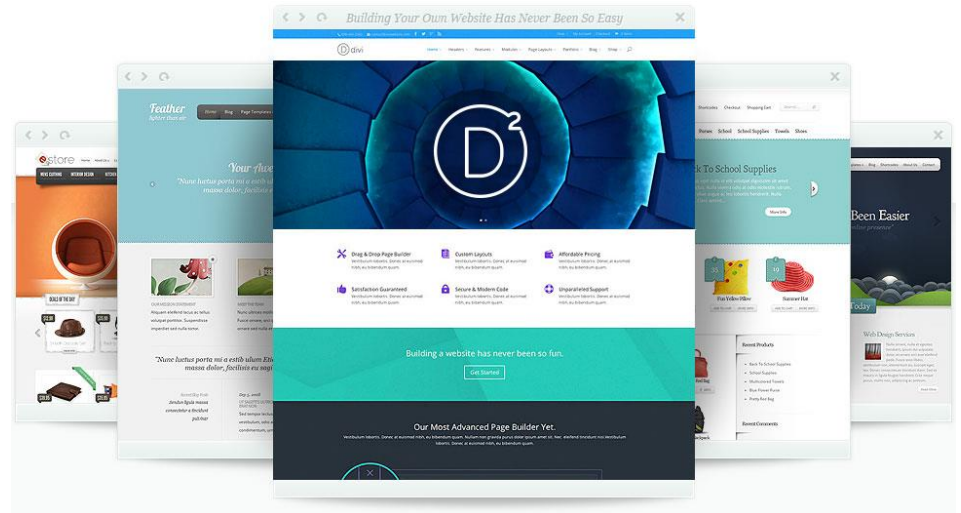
Building Your Own Website Has Never Been So Easy

divi

Home Headers Features Modules Page Layouts Portfolio Blog Shop

D²

Drag & Drop Page Builder
Custom Layouts
Affordable Pricing
Satisfaction Guaranteed
Secure & Modern Code
Unparalleled Support

Building a website has never been so fun.

Get Started

Our Most Advanced Page Builder Yet.

Feather

Home Blog Page Templates

Your Aw

"Nunc luctus porta mi a estib ullam Etia massa dolor, facilisis eu

"Nunc luctus porta mi a estib ullam Etia massa dolor, facilisis eu pulvinar

store

DEALS OF THE DAY

Back To School Supplies

Home School School Supplies Towels Shoes

More Info

Fun Yellow Pillow
Summer Hat

Recent Products

Recent Comments

Been Easier

Today

Web Design Services